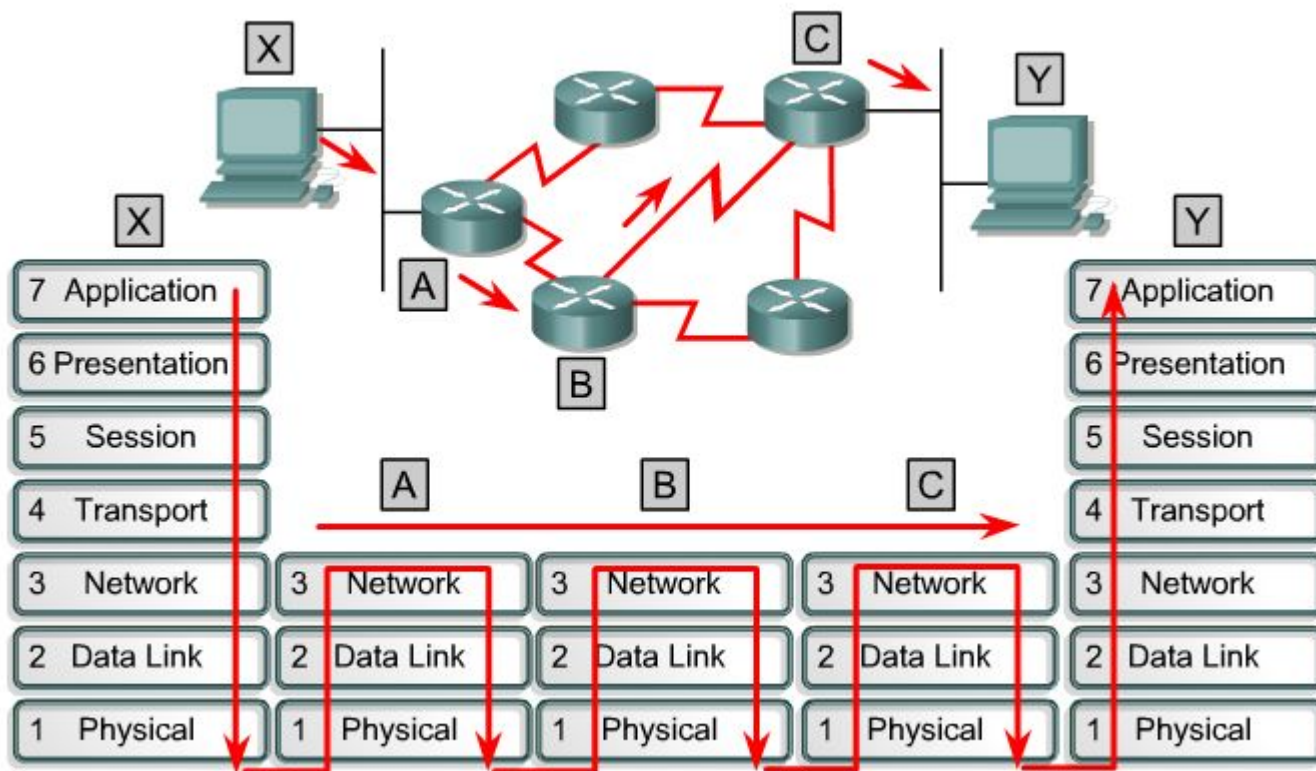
X

C

Y

X

A

B

Y

7 Application
6 Presentation
5 Session
4 Transport
3 Network
2 Data Link
1 Physical

A

B

C

3 Network
2 Data Link
1 Physical

3 Network
2 Data Link
1 Physical

3 Network
2 Data Link
1 Physical

7 Application
6 Presentation
5 Session
4 Transport
3 Network
2 Data Link
1 Physical